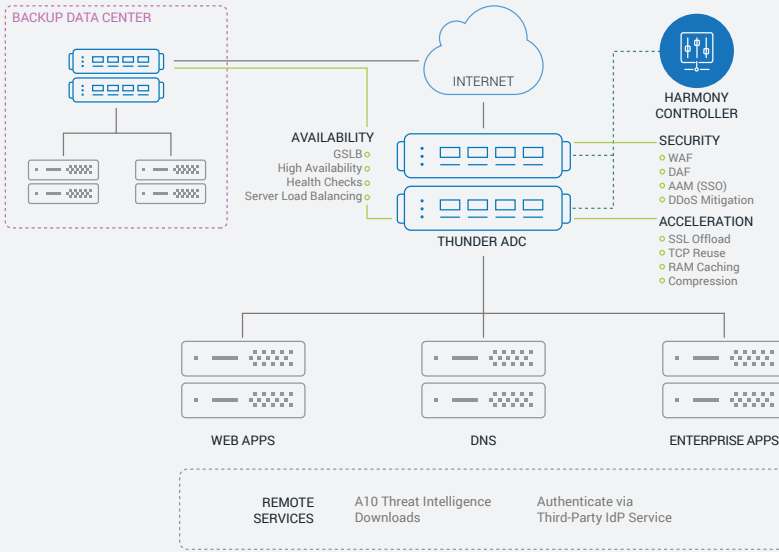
BACKUP DATA CENTER

INTERNET

HARMONY CONTROLLER

AVAILABILITY
GSLB
High Availability
Health Checks
Server Load Balancing

SECURITY
WAF
DAF
AAM (SSO)
DDoS Mitigation

ACCELERATION
SSL Offload
TCP Reuse
RAM Caching
Compression

THUNDER ADC

WEB APPS

DNS

ENTERPRISE APPS

REMOTE SERVICES

A10 Threat Intelligence Downloads

Authenticate via Third-Party IdP Service